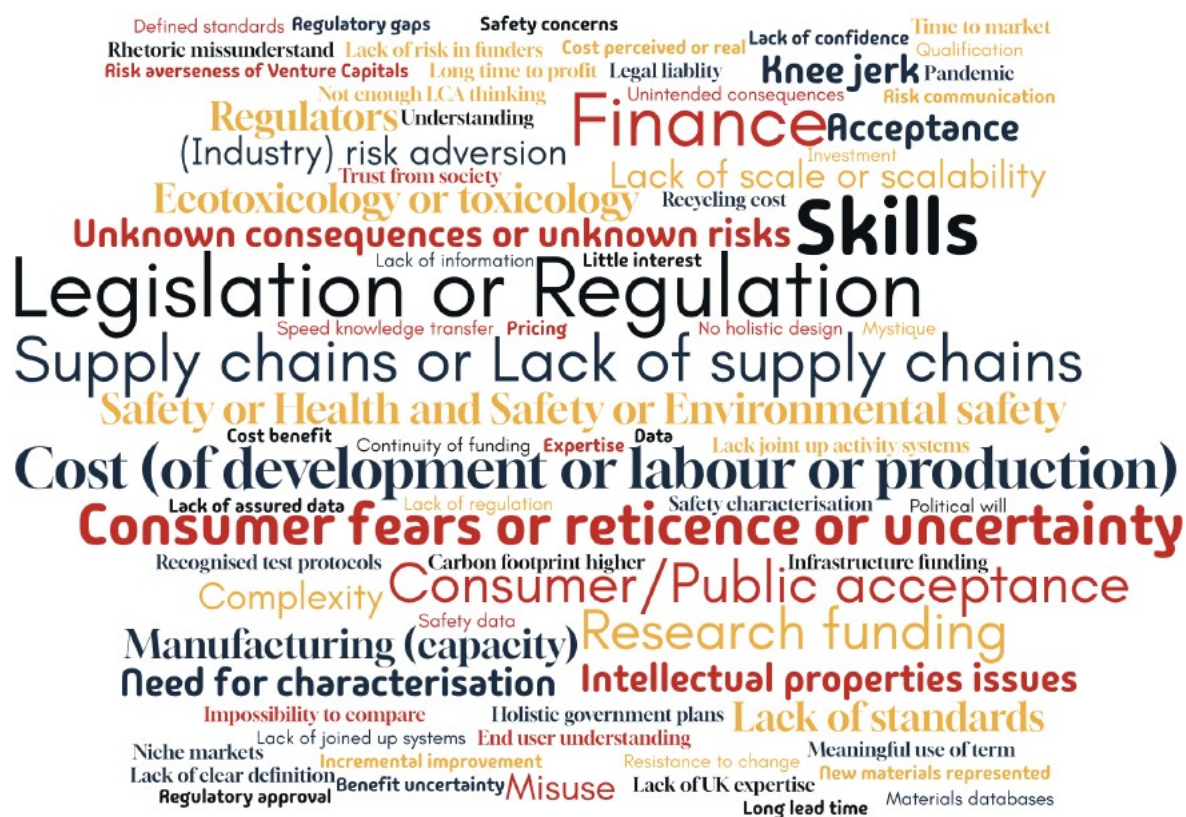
Defined standards Regulatory gaps Safety concerns Time to market
Rhetoric missunderstand Lack of risk in funders Cost perceived or real Lack of confidence Qualification
Risk averseness of Venture Capitals Long time to profit Legal liablity Knee jerk Pandemic
Not enough LCA thinking Unintended consequences Risk communication
Regulators Understanding Finance Acceptance
(Industry) risk adversion Investment
Trust from society Lack of scale or scalability
Ecotoxicology or toxicology Recycling cost
Unknown consequences or unknown risks Skills
Lack of information Little interest
Legislation or Regulation
Speed knowledge transfer Pricing No holistic design Mystique
Supply chains or Lack of supply chains
Safety or Health and Safety or Environmental safety
Cost benefit Continuity of funding Expertise Data Lack joint up activity systems
Cost (of development or labour or production)
Lack of assured data Lack of regulation Safety characterisation Political will
Consumer fears or reticence or uncertainty
Recognised test protocols Carbon footprint higher Infrastructure funding
Complexity Consumer/Public acceptance
Safety data
Manufacturing (capacity) Research funding
Need for characterisation Intellectual properties issues
Impossibility to compare Holistic government plans Lack of standards
Niche markets Lack of joined up systems End user understanding Meaningful use of term
Lack of clear definition Incremental improvement Resistance to change New materials represented
Regulatory approval Benefit uncertainty Misuse Lack of UK expertise
Long lead time Materials databases